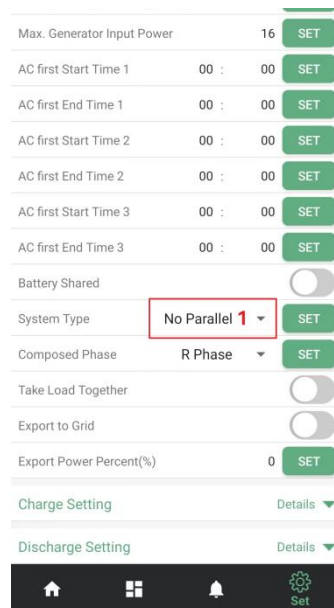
Max. Generator Input Power 16 SET

AC first Start Time 1 00 : 00 SET

AC first End Time 1 00 : 00 SET

AC first Start Time 2 00 : 00 SET

AC first End Time 2 00 : 00 SET

AC first Start Time 3 00 : 00 SET

AC first End Time 3 00 : 00 SET

Battery Shared

System Type No Parallel 1 SET

Composed Phase R Phase SET

Take Load Together

Export to Grid

Export Power Percent(%) 0 SET

Charge Setting Details

Discharge Setting Details

Set